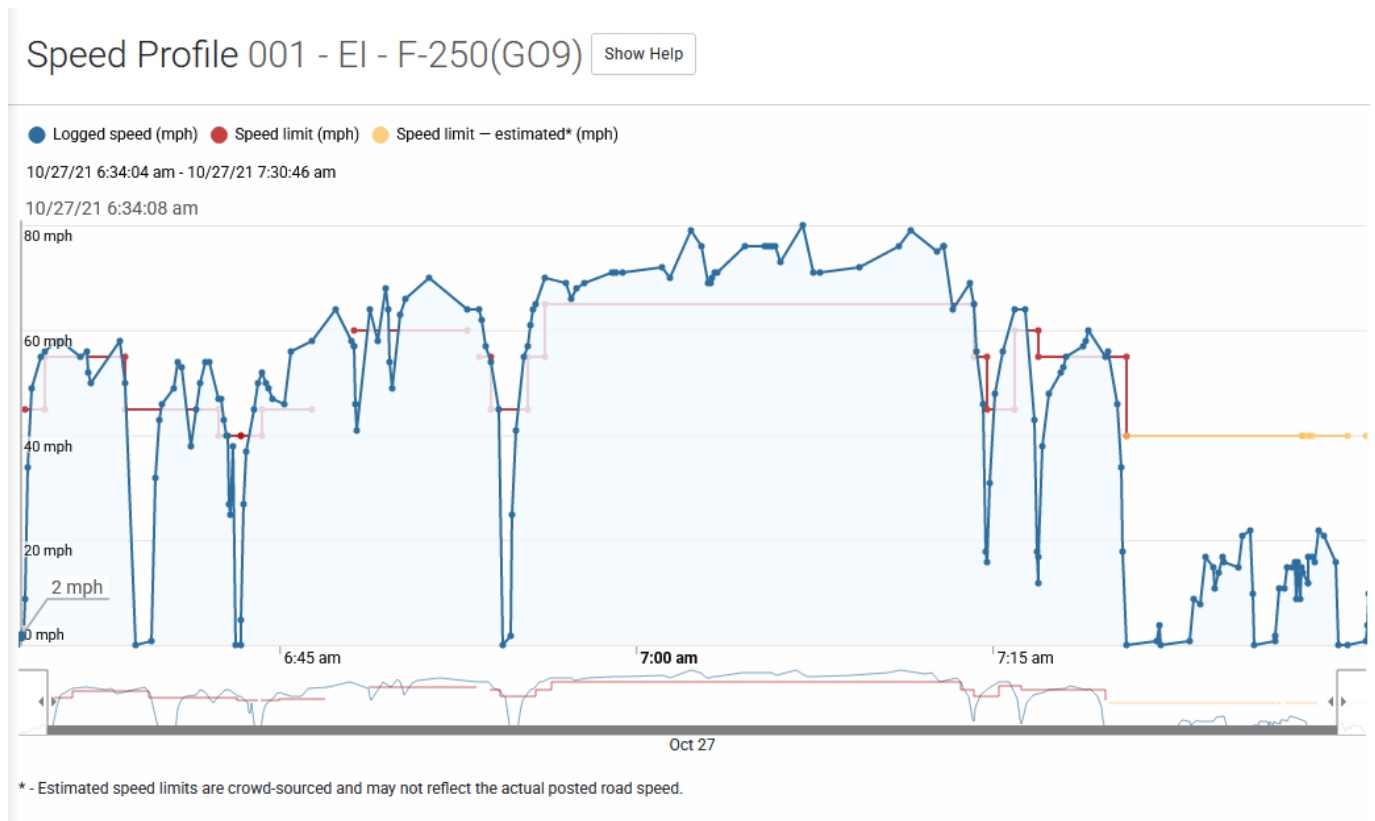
Speed Profile 001 - EI - F-250(GO9) Show Help

Logged speed (mph) Speed limit (mph) Speed limit — estimated* (mph)

10/27/21 6:34:04 am - 10/27/21 7:30:46 am

10/27/21 6:34:08 am

80 mph
60 mph
40 mph
20 mph
2 mph
0 mph

6:45 am
7:00 am
7:15 am

Oct 27

* - Estimated speed limits are crowd-sourced and may not reflect the actual posted road speed.